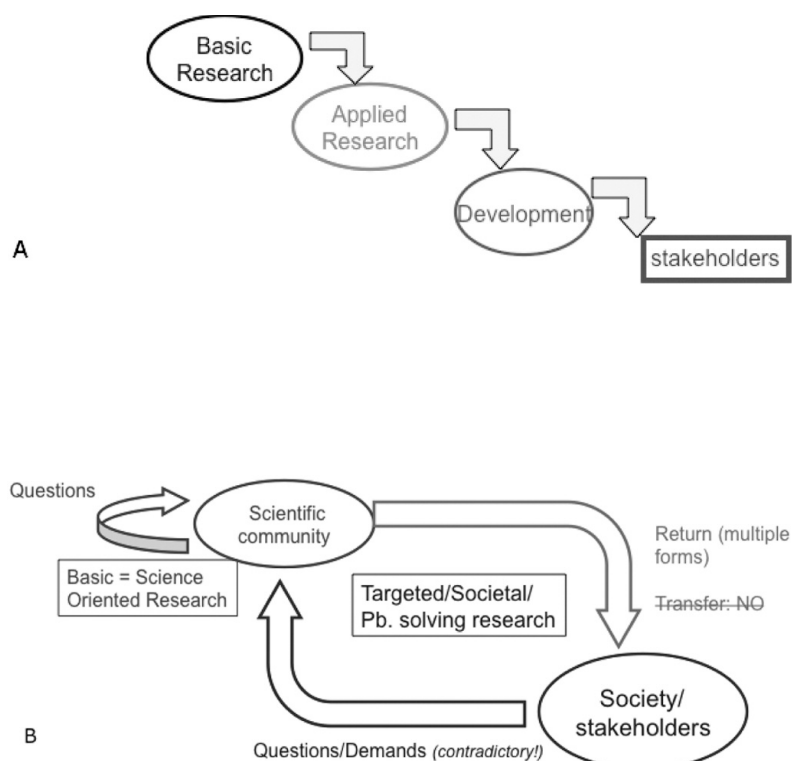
Basic Research

Applied Research

Development

stakeholders

A

Questions

Scientific community

Return (multiple forms)

~~Transfer: NO~~

Basic = Science Oriented Research

Targeted/Societal/ Pb. solving research

Society/ stakeholders

B

Questions/Demands *(contradictory!)*